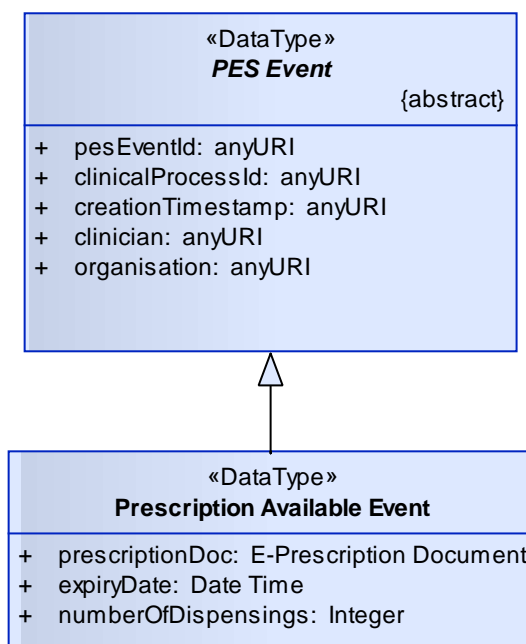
«DataType»
PES Event
{abstract}

+ pesEventId: anyURI
+ clinicalProcessId: anyURI
+ creationTimestamp: anyURI
+ clinician: anyURI
+ organisation: anyURI

«DataType»
Prescription Available Event

+ prescriptionDoc: E-Prescription Document
+ expiryDate: Date Time
+ numberOfDispensings: Integer